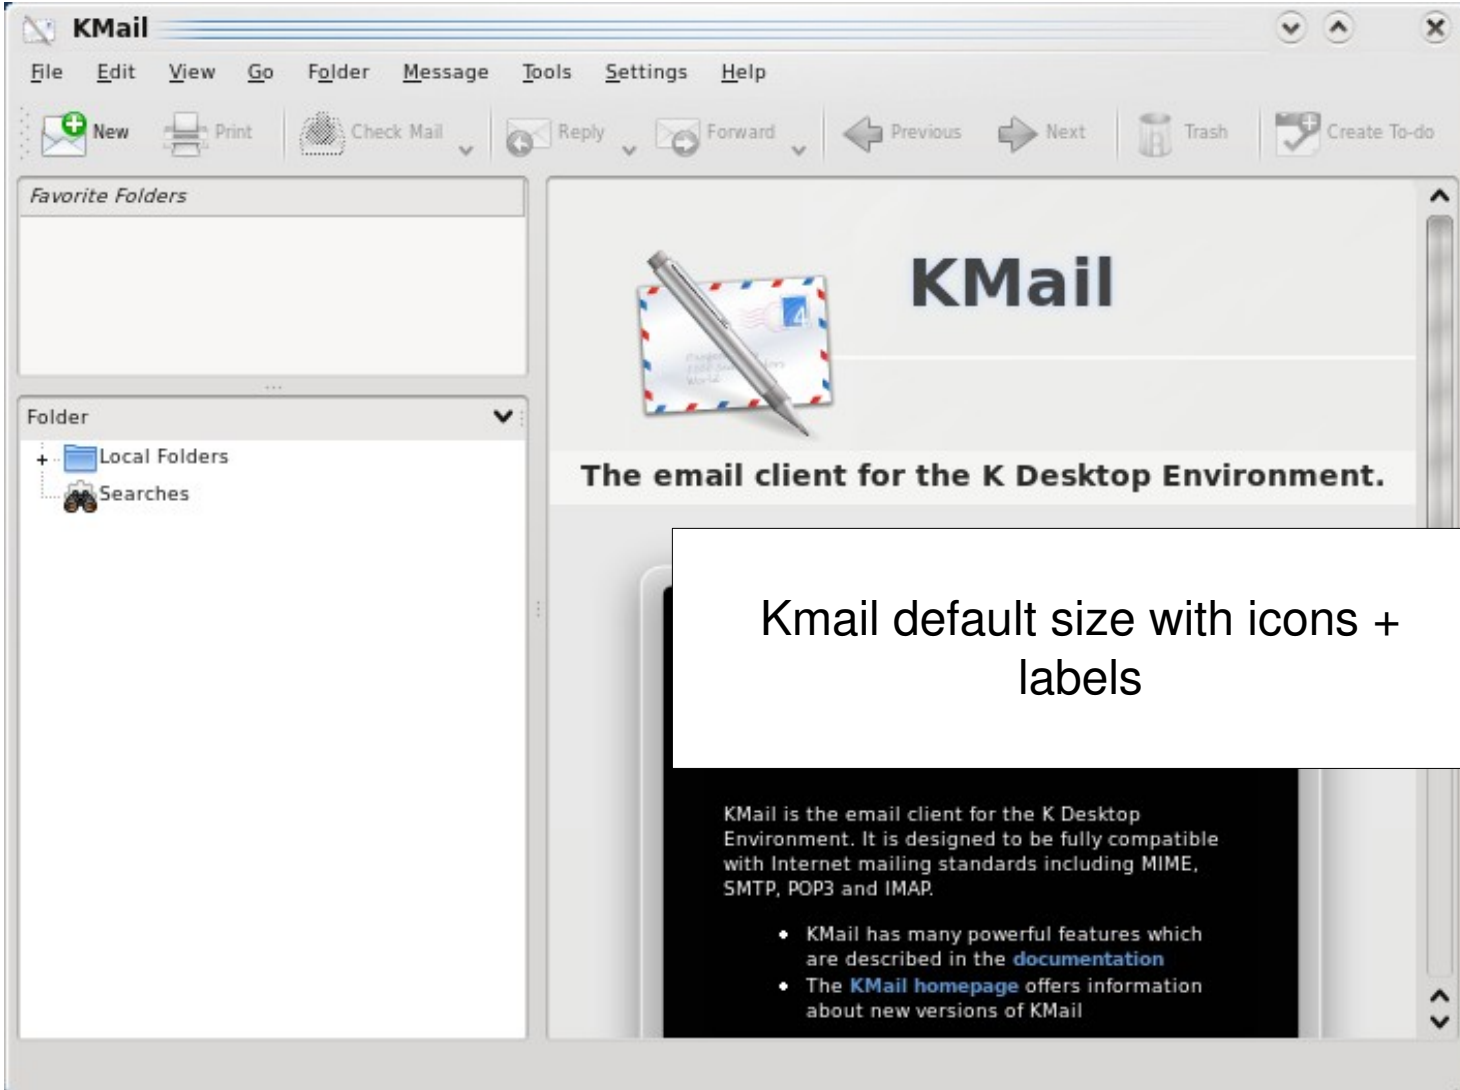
KMail

File Edit View Go Folder Message Tools Settings Help

New Print Check Mail Reply Forward Previous Next Trash Create To-do

Favorite Folders

Folder

Local Folders

Searches

KMail

The email client for the K Desktop Environment.

Kmail default size with icons + labels

KMail is the email client for the K Desktop Environment. It is designed to be fully compatible with Internet mailing standards including MIME, SMTP, POP3 and IMAP.

• KMail has many powerful features which are described in the documentation
• The KMail homepage offers information about new versions of KMail